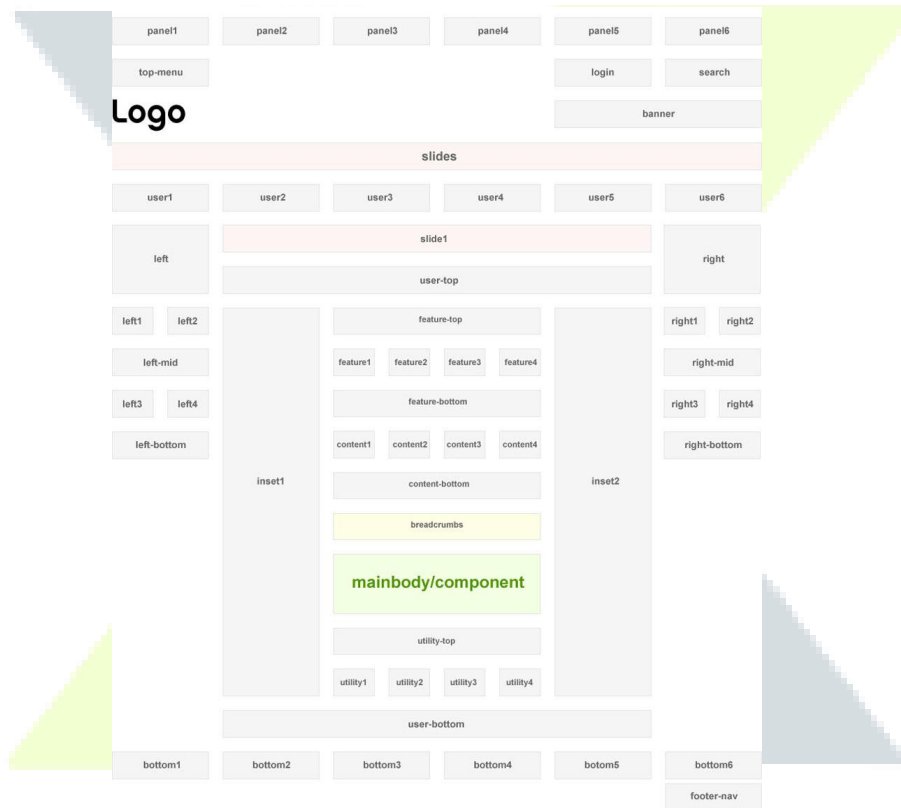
panel1 panel2 panel3 panel4 panel5 panel6

top-menu

login search

Logo

banner

slides

user1 user2 user3 user4 user5 user6

left

slide1

right

user-top

left1 left2

feature-top

right1 right2

left-mid

feature1 feature2 feature3 feature4

right-mid

left3 left4

feature-bottom

right3 right4

left-bottom

content1 content2 content3 content4

right-bottom

inset1

content-bottom

inset2

breadcrumbs

mainbody/component

utility-top

utility1 utility2 utility3 utility4

user-bottom

bottom1 bottom2 bottom3 bottom4 botom5 bottom6

footer-nav